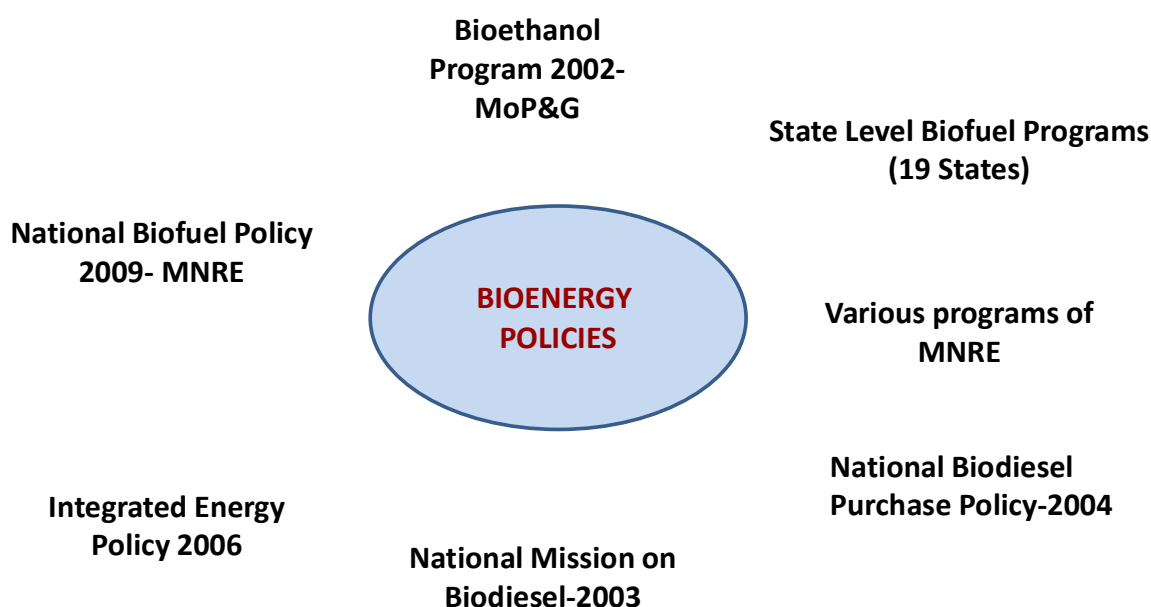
Bioethanol Program 2002- MoP&G

State Level Biofuel Programs (19 States)

National Biofuel Policy 2009- MNRE

BIOENERGY POLICIES

Various programs of MNRE

National Biodiesel Purchase Policy-2004

Integrated Energy Policy 2006

National Mission on Biodiesel-2003